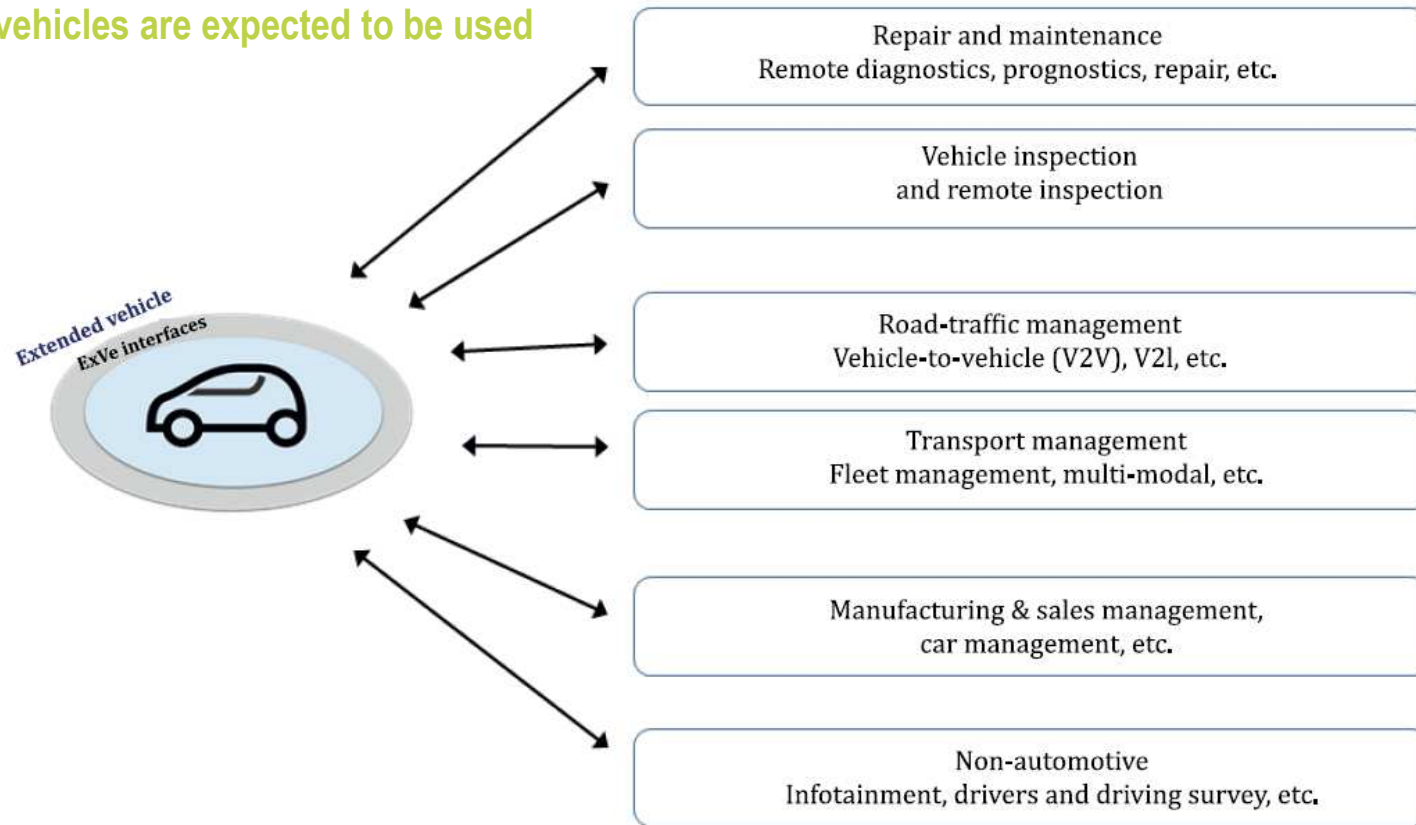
vehicles are expected to be used

Extended vehicle

ExVe interfaces

Repair and maintenance
Remote diagnostics, prognostics, repair, etc.

Vehicle inspection
and remote inspection

Road-traffic management
Vehicle-to-vehicle (V2V), V2l, etc.

Transport management
Fleet management, multi-modal, etc.

Manufacturing & sales management,
car management, etc.

Non-automotive
Infotainment, drivers and driving survey, etc.